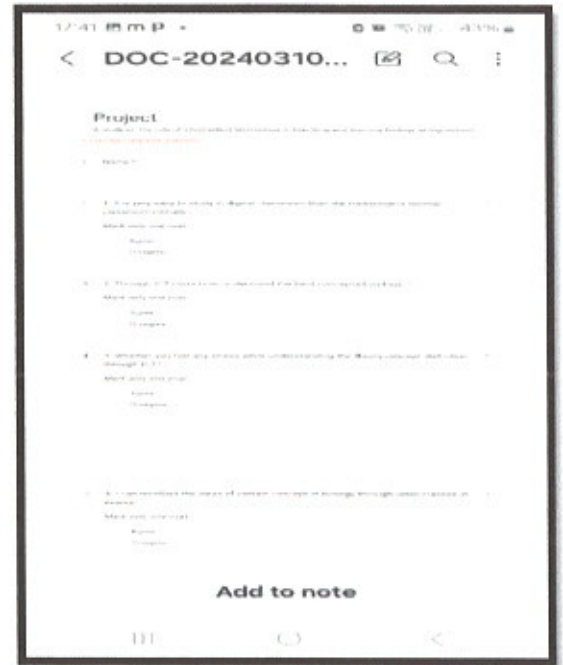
17:41

DOC-20240310...

Project

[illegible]

1. Name *

2. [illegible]

Mark only one oval.

Agree

Disagree

3. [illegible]

Mark only one oval.

Agree

Disagree

4. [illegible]

Mark only one oval.

Agree

Disagree

5. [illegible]

Mark only one oval.

Agree

Disagree

Add to note